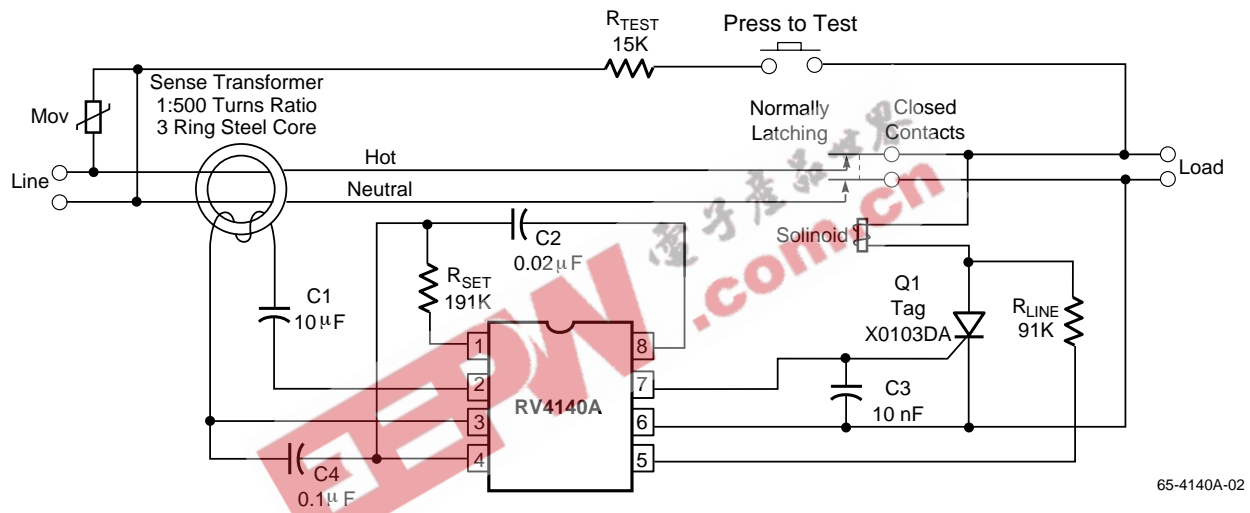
$R_{TEST}$
15K
Press to Test
Sense Transformer
1:500 Turns Ratio
3 Ring Steel Core
Mov
Normally Latching
Closed Contacts
Hot
Line
Neutral
Load
C2
0.02μF
Solinoid
$R_{SET}$
191K
Q1
Tag
X0103DA
$R_{LINE}$
91K
C1
10μF
1
2
3
4
8
7
6
5
RV4140A
C3
10 nF
C4
0.1μF
EDN.com.cn
电子产品世界
65-4140A-02